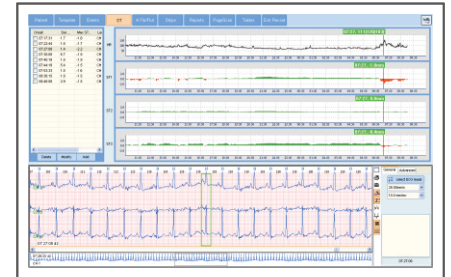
Patient | Template | Events | ST | AF/Pause | Strips | Reports | Page Scan | Tables | Exit Record

Onset | Dur | Max ST | Ch
07:37:31 | 1.7 | -1.6 | CH
07:22:44 | 1.6 | -1.7 | CH
07:27:03 | 1.6 | -1.7 | CH
07:30:39 | 1.4 | -1.7 | CH
07:45:19 | 1.0 | -1.6 | CH
07:55:39 | 1.1 | -1.7 | CH
07:58:35 | 1.3 | -1.7 | CH
08:00:15 | 1.6 | -1.6 | CH
08:04:00 | 1.6 | -1.6 | CH

Delete | Modify | Add

HR
ST1
ST2
ST3

Normal | Advanced
Select ECG leads
25.0mm/s
10.0mm/mV

07:27:09 | #2

15:15:06